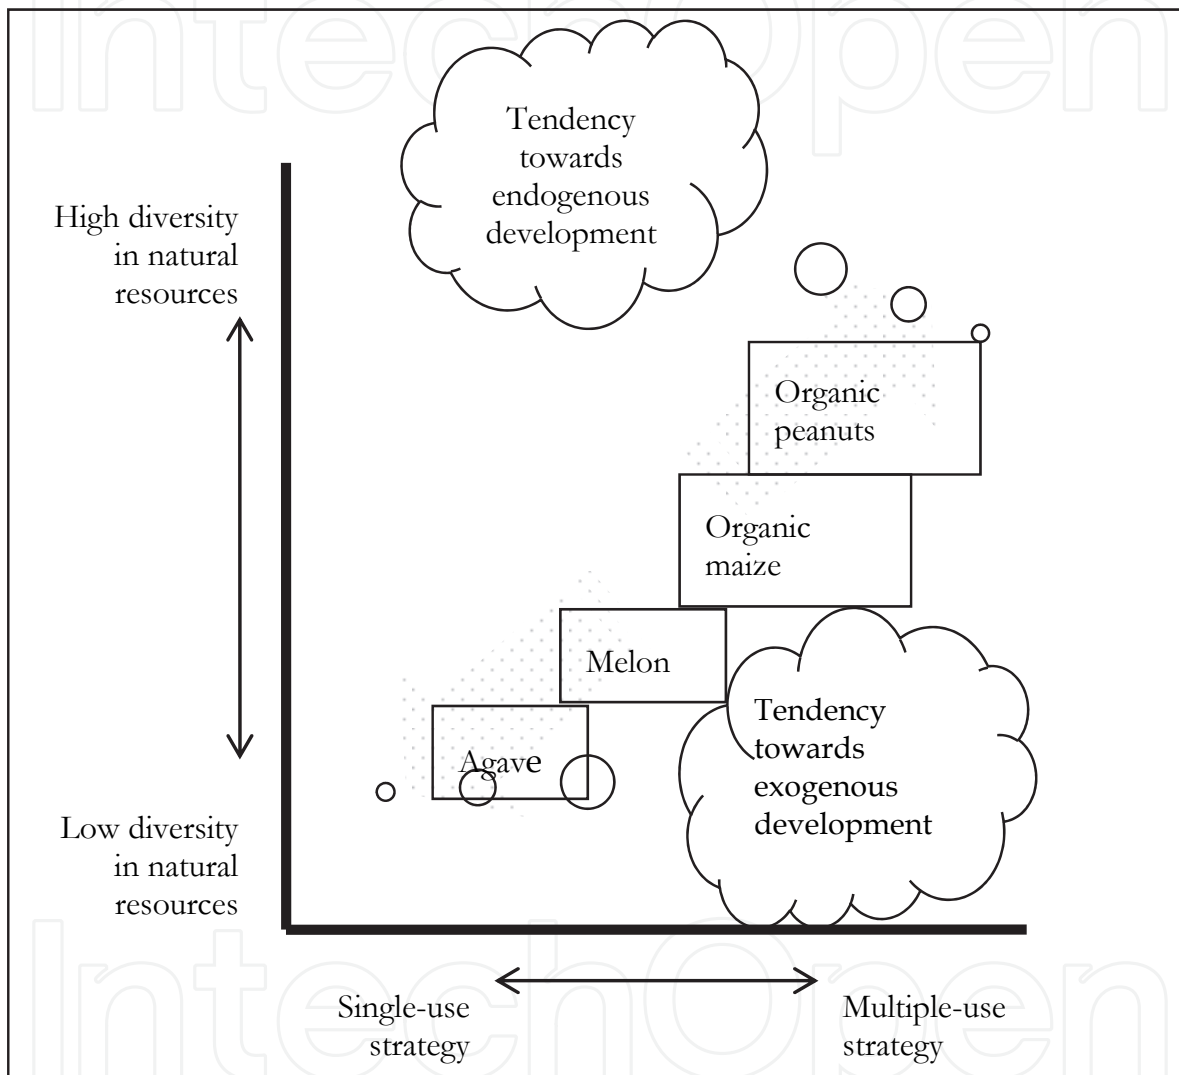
IntechOpen

Tendency towards endogenous development

High diversity in natural resources

Organic peanuts

Organic maize

Melon

Agave

Tendency towards exogenous development

Low diversity in natural resources

Single-use strategy

Multiple-use strategy

IntechOpen